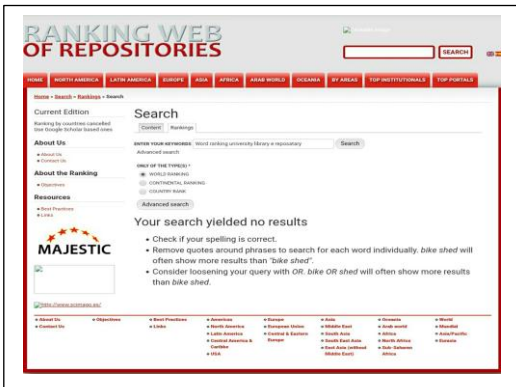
RANKING WEB
OF REPOSITORIES

SEARCH

HOME | NORTH AMERICA | LATIN AMERICA | EUROPE | ASIA | AFRICA | ARAB WORLD | OCEANIA | BY AREAS | TOP INSTITUTIONALS | TOP PORTALS

Home » Search » Rankings » Search

Current Edition

Ranking by countries cancelled Use Google Scholar based ones

About Us
» About Us
» Contact Us

About the Ranking
» Objectives

Resources
» Best Practices
» Links

MAJESTIC

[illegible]

Search

Content | Rankings

ENTER YOUR KEYWORDS: World ranking university library e repository | Search

Advanced search

ONLY OF THE TYPE(S) *
WORLD RANKING
CONTINENTAL RANKING
COUNTRY RANK

Advanced search

Your search yielded no results

• Check if your spelling is correct.
• Remove quotes around phrases to search for each word individually. bike shed will often show more results than "bike shed".
• Consider loosening your query with OR. bike OR shed will often show more results than bike shed.

» About Us | » Objectives | » Best Practices | » Americas | » Europe | » Asia | » Oceania | » World
» Contact Us | | » Links | » North America | » European Union | » Middle East | » Arab world | » Mundial
| | | » Latin America | » Central & Eastern Europe | » South Asia | » Africa | » Asia/Pacific
| | | » Central America & Caribe | | » South East Asia | » North Africa | » Eurasia
| | | » USA | | » East Asia (without Middle East) | » Sub-Saharan Africa |